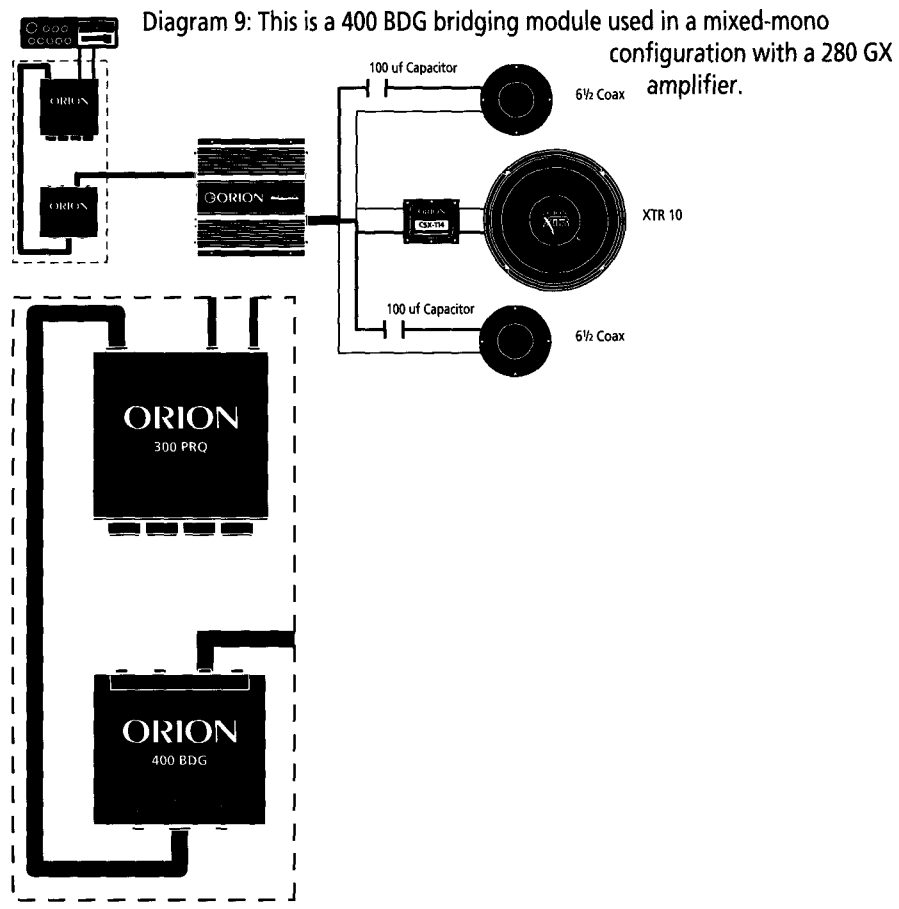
Diagram 9: This is a 400 BDG bridging module used in a mixed-mono configuration with a 280 GX amplifier.

100 uf Capacitor

6½ Coax

ORION

ORION

ORION

ORION
CSX-114

XTR

XTR 10

100 uf Capacitor

6½ Coax

ORION
300 PRQ

ORION
400 BDG